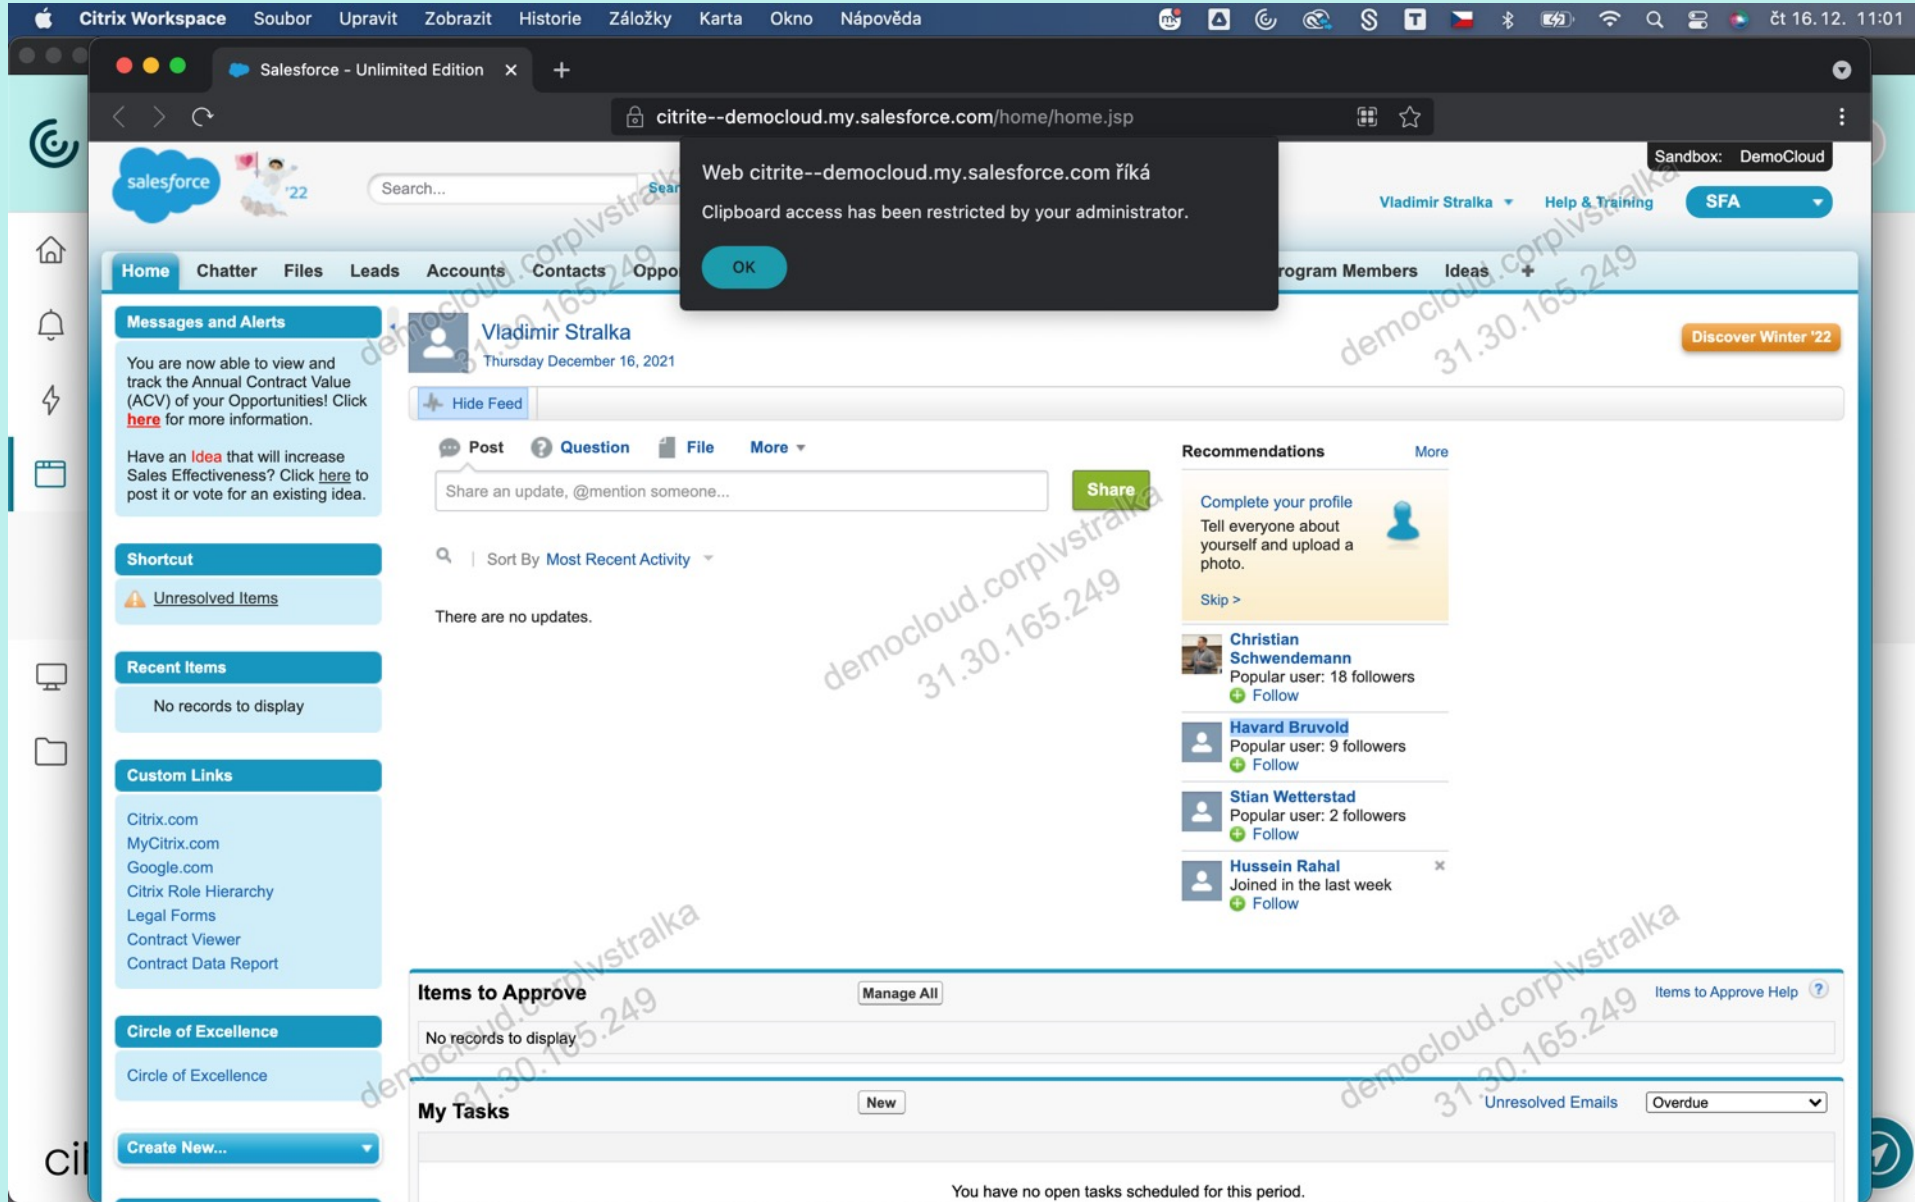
Citrix Workspace Soubor Upravit Zobrazit Historie Záložky Karta Okno Nápověda čt 16. 12. 11:01

Salesforce - Unlimited Edition

citrite--democloud.my.salesforce.com/home/home.jsp

Sandbox: DemoCloud

salesforce '22

Search... Sear

Web citrite--democloud.my.salesforce.com říká

Clipboard access has been restricted by your administrator.

OK

Vladimir Stralka Help & Training SFA

Home Chatter Files Leads Accounts Contacts Oppo rogram Members Ideas +

Messages and Alerts

You are now able to view and track the Annual Contract Value (ACV) of your Opportunities! Click here for more information.

Have an Idea that will increase Sales Effectiveness? Click here to post it or vote for an existing idea.

Shortcut

Unresolved Items

Recent Items

No records to display

Custom Links

Citrix.com
MyCitrix.com
Google.com
Citrix Role Hierarchy
Legal Forms
Contract Viewer
Contract Data Report

Circle of Excellence

Circle of Excellence

Create New...

Vladimir Stralka
Thursday December 16, 2021

Discover Winter '22

Hide Feed

Post Question File More

Share an update, @mention someone...

Share

Sort By Most Recent Activity

There are no updates.

Recommendations More

Complete your profile
Tell everyone about yourself and upload a photo.
Skip >

Christian Schwendemann
Popular user: 18 followers
Follow

Havard Bruvold
Popular user: 9 followers
Follow

Stian Wetterstad
Popular user: 2 followers
Follow

Hussein Rahal
Joined in the last week
Follow

Items to Approve Manage All Items to Approve Help

No records to display

My Tasks New Unresolved Emails Overdue

You have no open tasks scheduled for this period.

democloud.corp\vstralka 31.30.165.249

ci